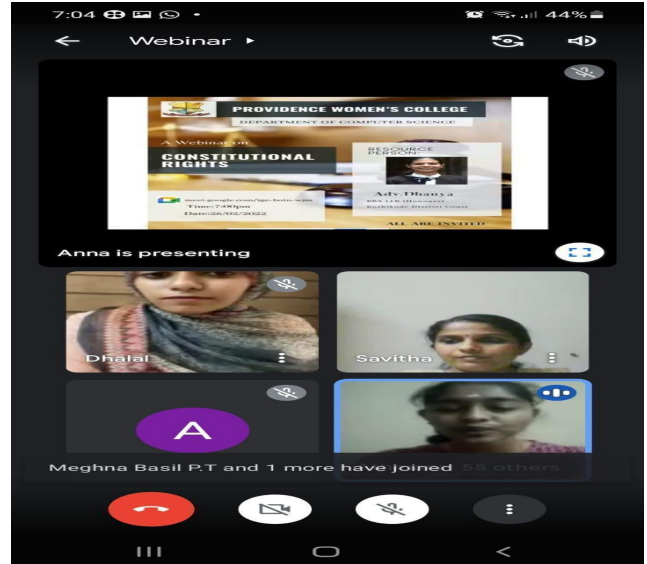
7:04 44%

Webinar ▸

PROVIDENCE WOMEN'S COLLEGE

DEPARTMENT OF COMPUTER SCIENCE

A Webinar on

CONSTITUTIONAL RIGHTS

RESOURCE PERSON

Adv.Dhanya

BBA LLB (Honours) Kozhikode District Court

meet.google.com/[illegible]

Time:7:00pm

Date:26/02/2022

ALL ARE INVITED

Anna is presenting

Dhalal

Savitha

A

Meghna Basil P.T and 1 more have joined 55 others